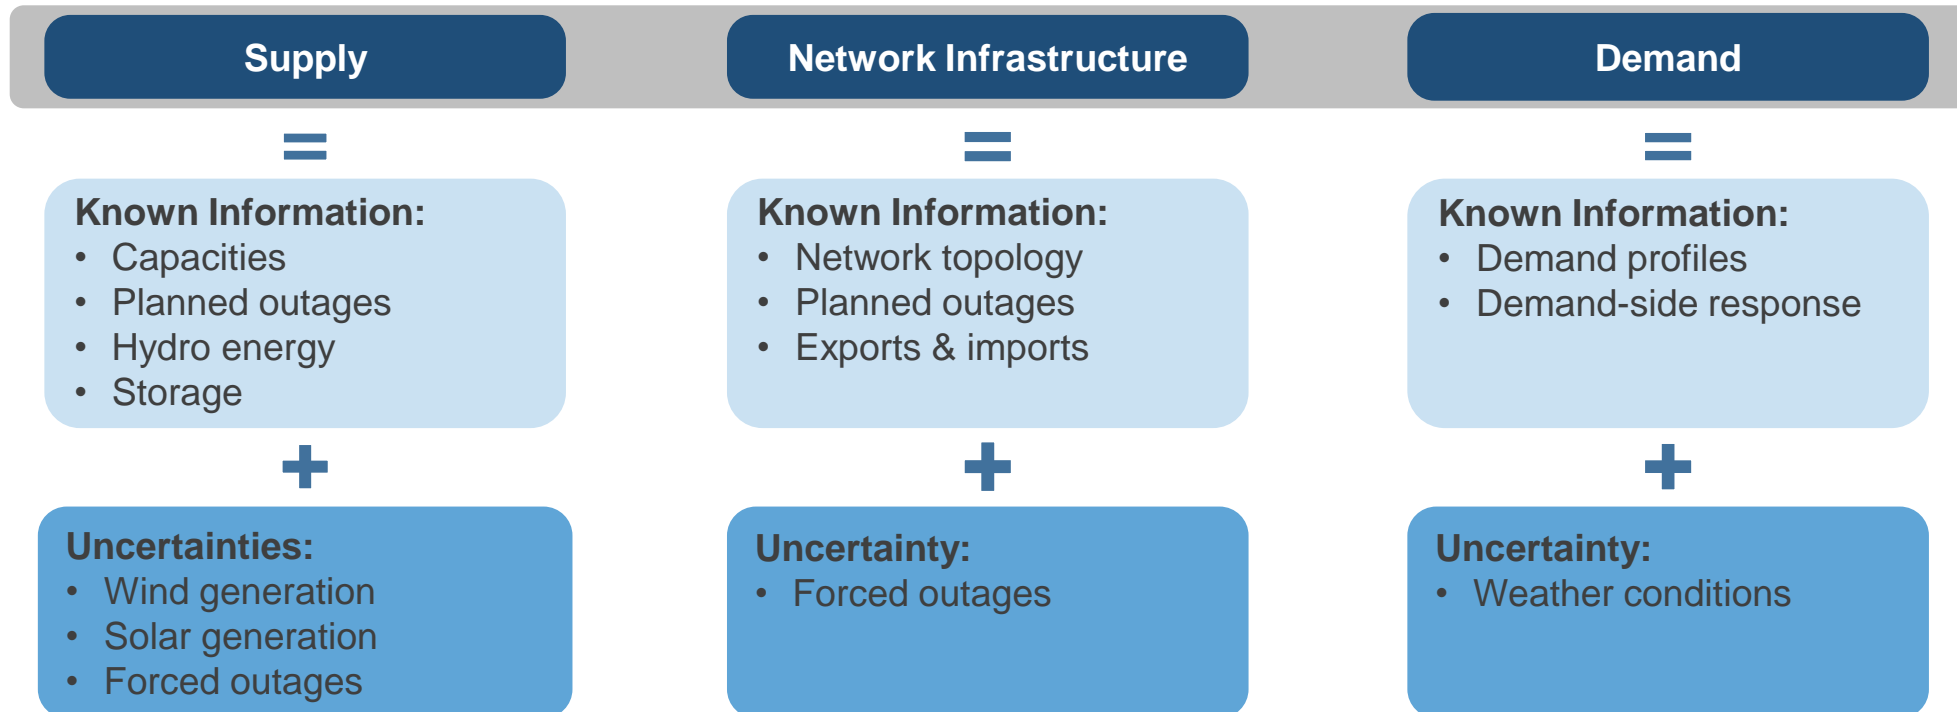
Supply

=

Known Information:
- Capacities
- Planned outages
- Hydro energy
- Storage

+

Uncertainties:
- Wind generation
- Solar generation
- Forced outages

Network Infrastructure

=

Known Information:
- Network topology
- Planned outages
- Exports & imports

+

Uncertainty:
- Forced outages

Demand

=

Known Information:
- Demand profiles
- Demand-side response

+

Uncertainty:
- Weather conditions